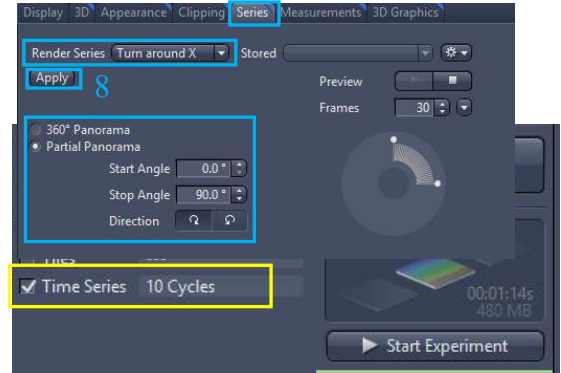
Display 3D Appearance Clipping Series Measurements 3D Graphics

Render Series Turn around X Stored

Apply 8

Preview

Frames 30

360° Panorama
Partial Panorama
Start Angle 0.0°
Stop Angle 90.0°
Direction

Time Series 10 Cycles

00:01:14s
480 MB

Start Experiment